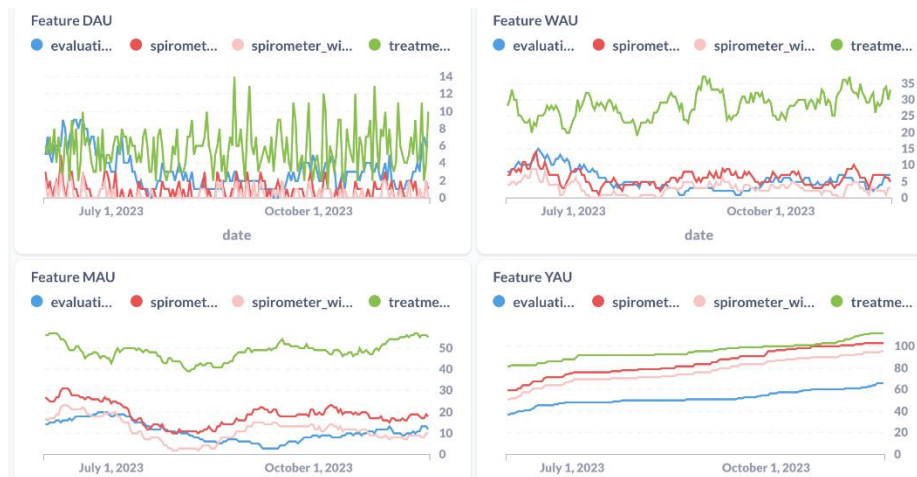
Feature DAU

evaluati... spiromet... spirometer_wi... treatme...

14
12
10
8
6
4
2
0

July 1, 2023 October 1, 2023

date

Feature WAU

evaluati... spiromet... spirometer_wi... treatme...

35
30
25
20
15
10
5
0

July 1, 2023 October 1, 2023

date

Feature MAU

evaluati... spiromet... spirometer_wi... treatme...

50
40
30
20
10
0

July 1, 2023 October 1, 2023

Feature YAU

evaluati... spiromet... spirometer_wi... treatme...

100
80
60
40
20
0

July 1, 2023 October 1, 2023